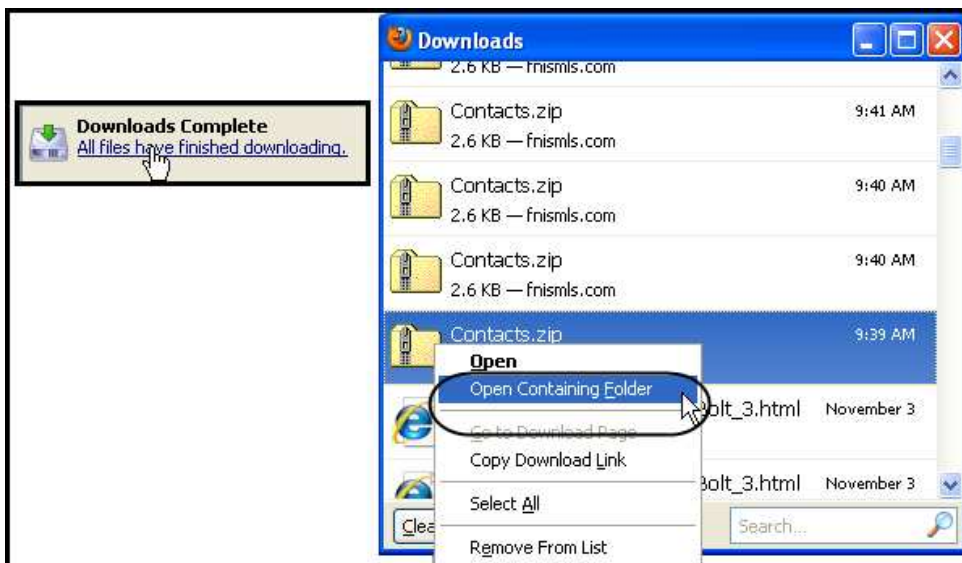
Downloads Complete
All files have finished downloading.

Downloads

2.6 KB — fnismls.com

Contacts.zip
2.6 KB — fnismls.com
9:41 AM

Contacts.zip
2.6 KB — fnismls.com
9:40 AM

Contacts.zip
2.6 KB — fnismls.com
9:40 AM

Contacts.zip
9:39 AM

Open
Open Containing Folder
Go to Download Page
Copy Download Link
Select All
Remove From List

Bolt_3.html November 3

Bolt_3.html November 3

Clea

Search...